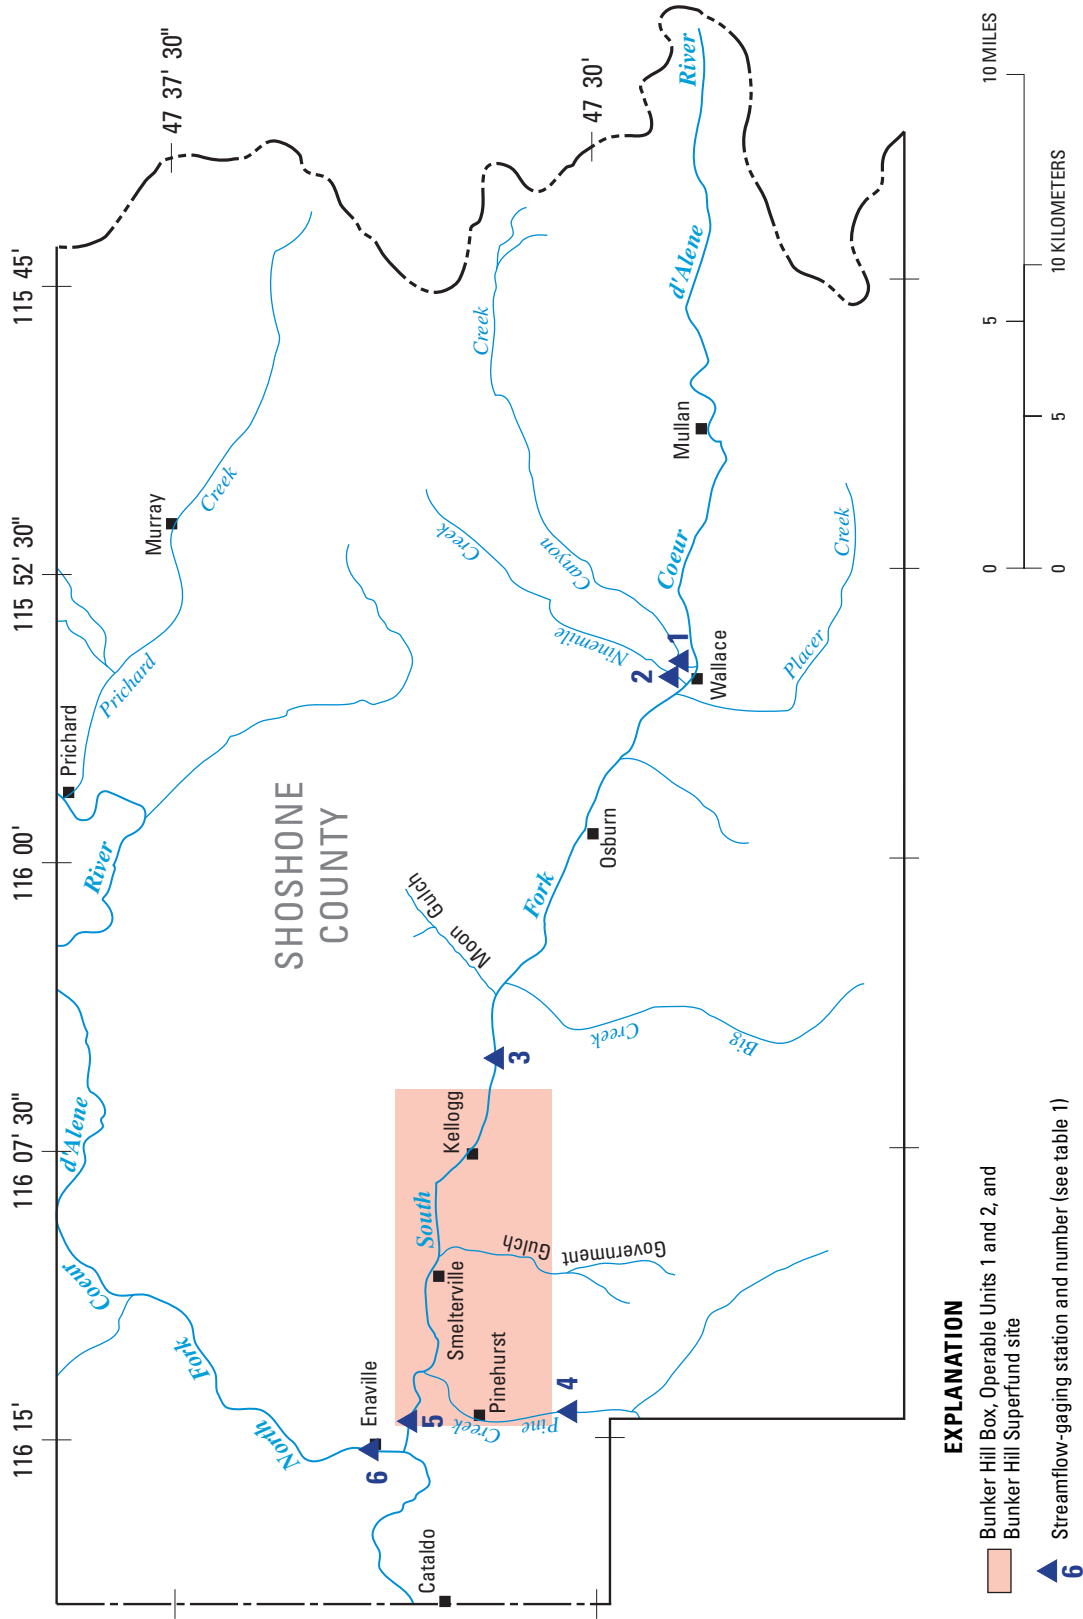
47 37' 30"
47 30'
115 45'
115 52' 30"
116 00'
116 07' 30"
116 15'

10 MILES
5
0
10 KILOMETERS
5
0

River
d'Alene
Coeur
Creek
Mullan
Canyon
Creek
Ninemile
Creek
Placer
Wallace
1
2
Murray
Creek
Prichard
Prichard
River
SHOSHONE COUNTY
Osburn
Fork
Moon Gulch
Creek
Big
3
Kellogg
South
Government Gulch
Smelterville
Pinehurst
Pine Creek
4
5
Enaville
6
d'Alene
Coeur
Fork
North
Cataldo

EXPLANATION
Bunker Hill Box, Operable Units 1 and 2, and Bunker Hill Superfund site
6 Streamflow-gaging station and number (see table 1)